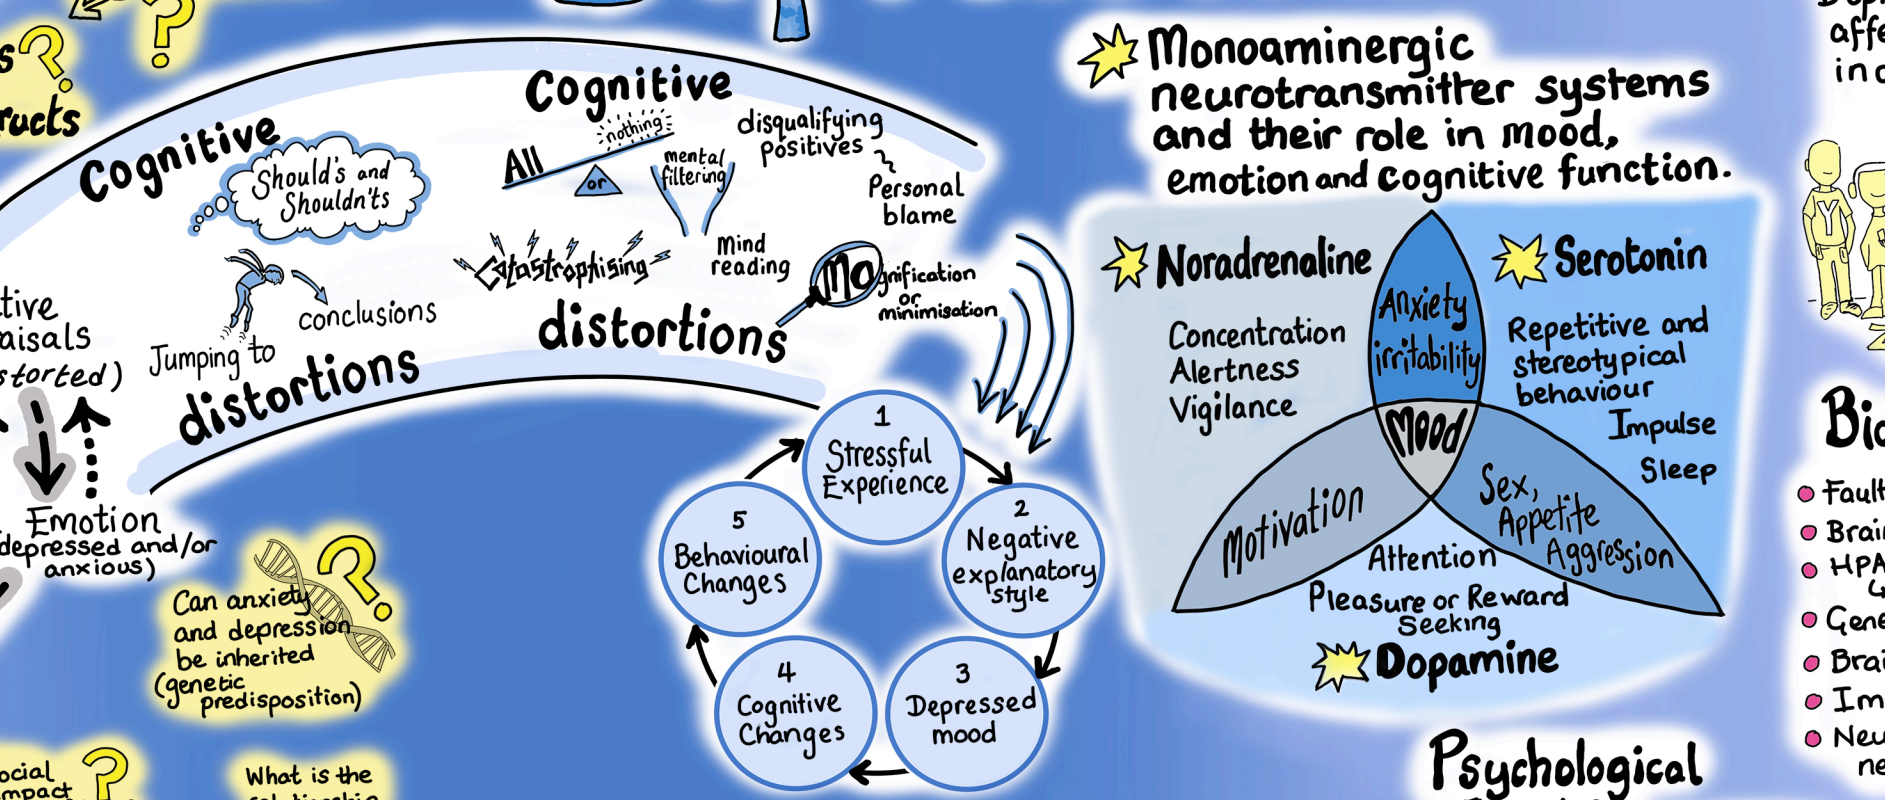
s?
ructs

Cognitive
Should's and Shouldn'ts
Jumping to conclusions
distortions

tive
aisals
storted)
Emotion
depressed and/or anxious)

Cognitive
All nothing or
mental filtering
disqualifying positives
Personal blame
Catastrophising
Mind reading
Magnification or minimisation
distortions

Can anxiety and depression be inherited (genetic predisposition)

ocial
mpact

What is the

1 Stressful Experience
2 Negative explanatory style
3 Depressed mood
4 Cognitive Changes
5 Behavioural Changes

Monoaminergic neurotransmitter systems and their role in mood, emotion and cognitive function.

Noradrenaline
Concentration
Alertness
Vigilance
Serotonin
Repetitive and stereotypical behaviour
Impulse
Sleep
Anxiety irritability
Mood
Motivation
Sex, Appetite Aggression
Attention
Pleasure or Reward Seeking
Dopamine

Psychological

affe
in

Bi
Fault
Brai
HPA
Gene
Brai
Im
Neu
ne